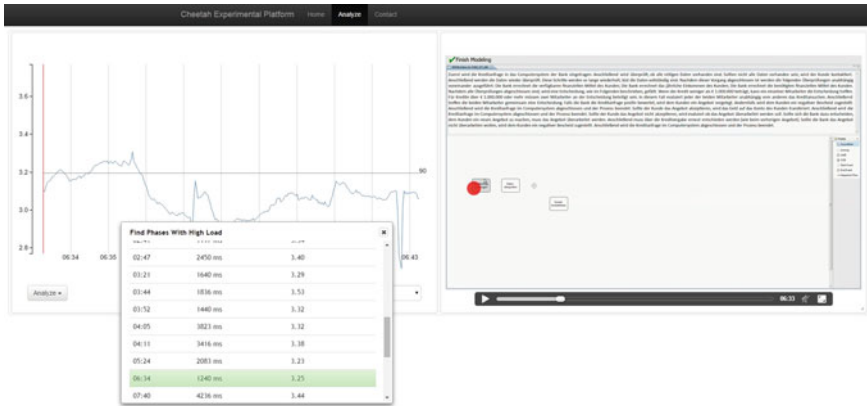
Cheetah Experimental Platform Home Analyze Contact

3.6
3.4
3.2
3.0
2.8

90

06:34 06:36 06:43

Analyze ▾

Find Phases With High Load ×

| | | |
|---|---|---|
| 02:47 | 2450 ms | 3.40 |
| 03:21 | 1640 ms | 3.29 |
| 03:44 | 1836 ms | 3.53 |
| 03:52 | 1440 ms | 3.32 |
| 04:05 | 3823 ms | 3.32 |
| 04:11 | 3416 ms | 3.38 |
| 05:24 | 2083 ms | 3.23 |
| 06:34 | 1240 ms | 3.25 |
| 07:40 | 4236 ms | 3.44 |

Finish Modeling

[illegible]

06:33